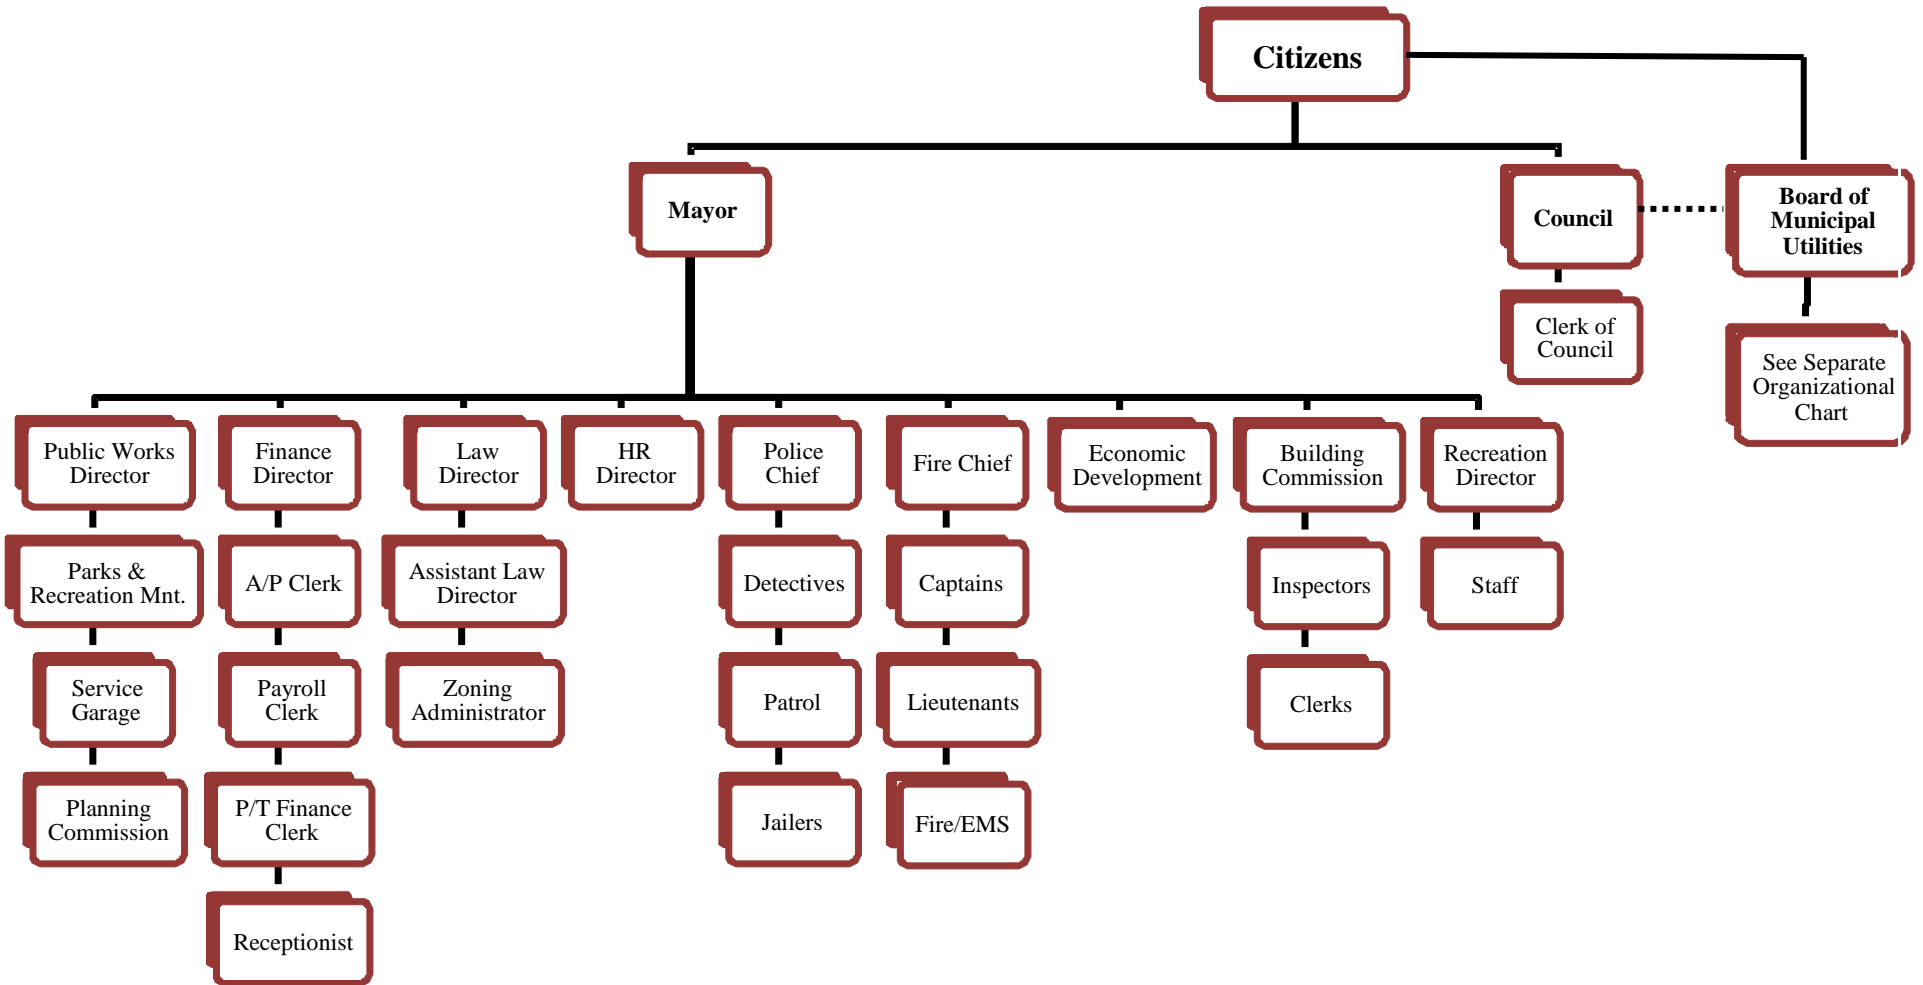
Citizens

Mayor

Council

Board of Municipal Utilities

Clerk of Council

See Separate Organizational Chart

Public Works Director

Parks & Recreation Mnt.

Service Garage

Planning Commission

Finance Director

A/P Clerk

Payroll Clerk

P/T Finance Clerk

Receptionist

Law Director

Assistant Law Director

Zoning Administrator

HR Director

Police Chief

Detectives

Patrol

Jailers

Fire Chief

Captains

Lieutenants

Fire/EMS

Economic Development

Building Commission

Inspectors

Clerks

Recreation Director

Staff